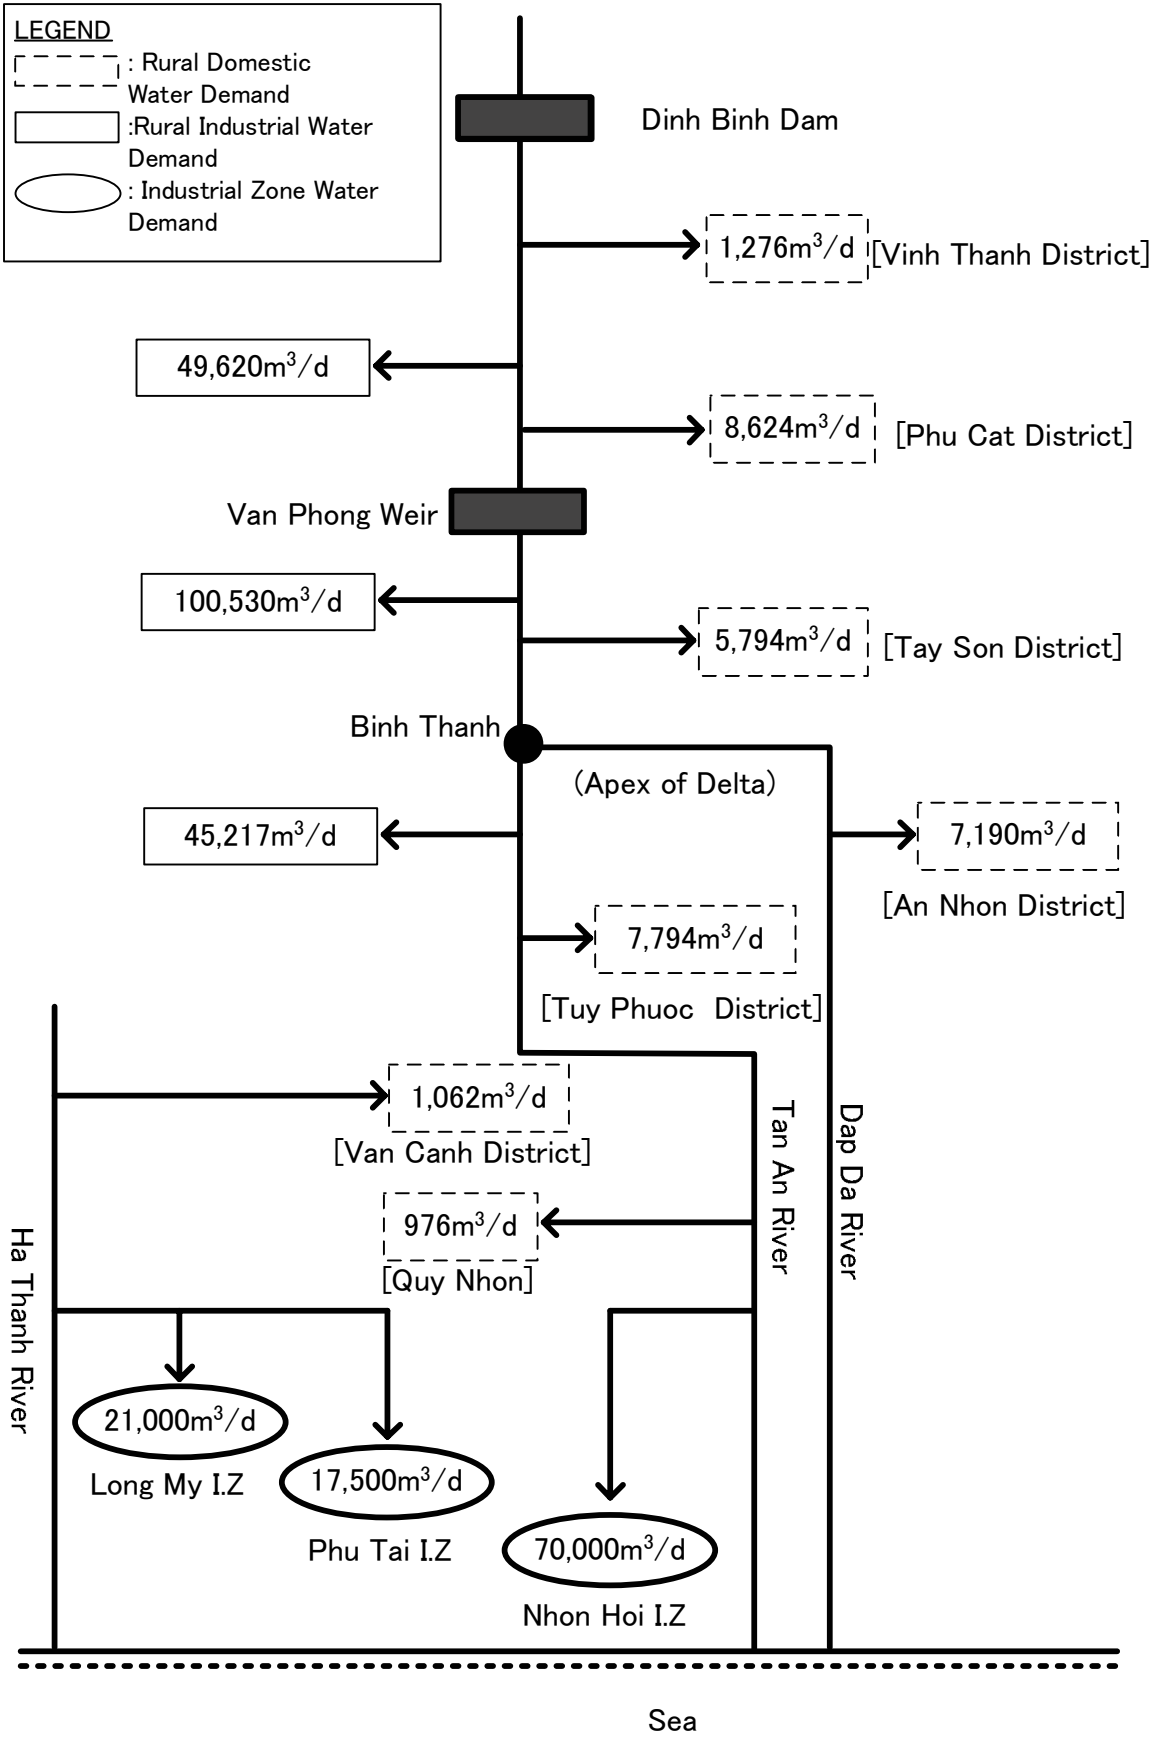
LEGEND
: Rural Domestic Water Demand
:Rural Industrial Water Demand
: Industrial Zone Water Demand

Dinh Binh Dam

$1,276m^3/d$ [Vinh Thanh District]

$49,620m^3/d$

$8,624m^3/d$ [Phu Cat District]

Van Phong Weir

$100,530m^3/d$

$5,794m^3/d$ [Tay Son District]

Binh Thanh

(Apex of Delta)

$45,217m^3/d$

$7,190m^3/d$
[An Nhon District]

$7,794m^3/d$
[Tuy Phuoc District]

$1,062m^3/d$
[Van Canh District]

Tan An River

Dap Da River

$976m^3/d$
[Quy Nhon]

Ha Thanh River

$21,000m^3/d$
Long My I.Z

$17,500m^3/d$
Phu Tai I.Z

$70,000m^3/d$
Nhon Hoi I.Z

Sea